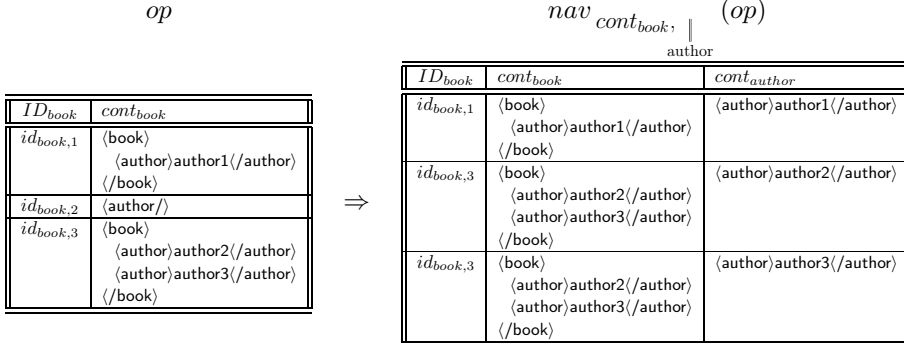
$op$

| $ID_{book}$ | $cont_{book}$ |
|---|---|
| $id_{book,1}$ | ⟨book⟩ ⟨author⟩author1⟨/author⟩ ⟨/book⟩ |
| $id_{book,2}$ | ⟨author/⟩ |
| $id_{book,3}$ | ⟨book⟩ ⟨author⟩author2⟨/author⟩ ⟨author⟩author3⟨/author⟩ ⟨/book⟩ |

$\Rightarrow$

$nav_{cont_{book}, \parallel \text{author}}(op)$

| $ID_{book}$ | $cont_{book}$ | $cont_{author}$ |
|---|---|---|
| $id_{book,1}$ | ⟨book⟩ ⟨author⟩author1⟨/author⟩ ⟨/book⟩ | ⟨author⟩author1⟨/author⟩ |
| $id_{book,3}$ | ⟨book⟩ ⟨author⟩author2⟨/author⟩ ⟨author⟩author3⟨/author⟩ ⟨/book⟩ | ⟨author⟩author2⟨/author⟩ |
| $id_{book,3}$ | ⟨book⟩ ⟨author⟩author2⟨/author⟩ ⟨author⟩author3⟨/author⟩ ⟨/book⟩ | ⟨author⟩author3⟨/author⟩ |